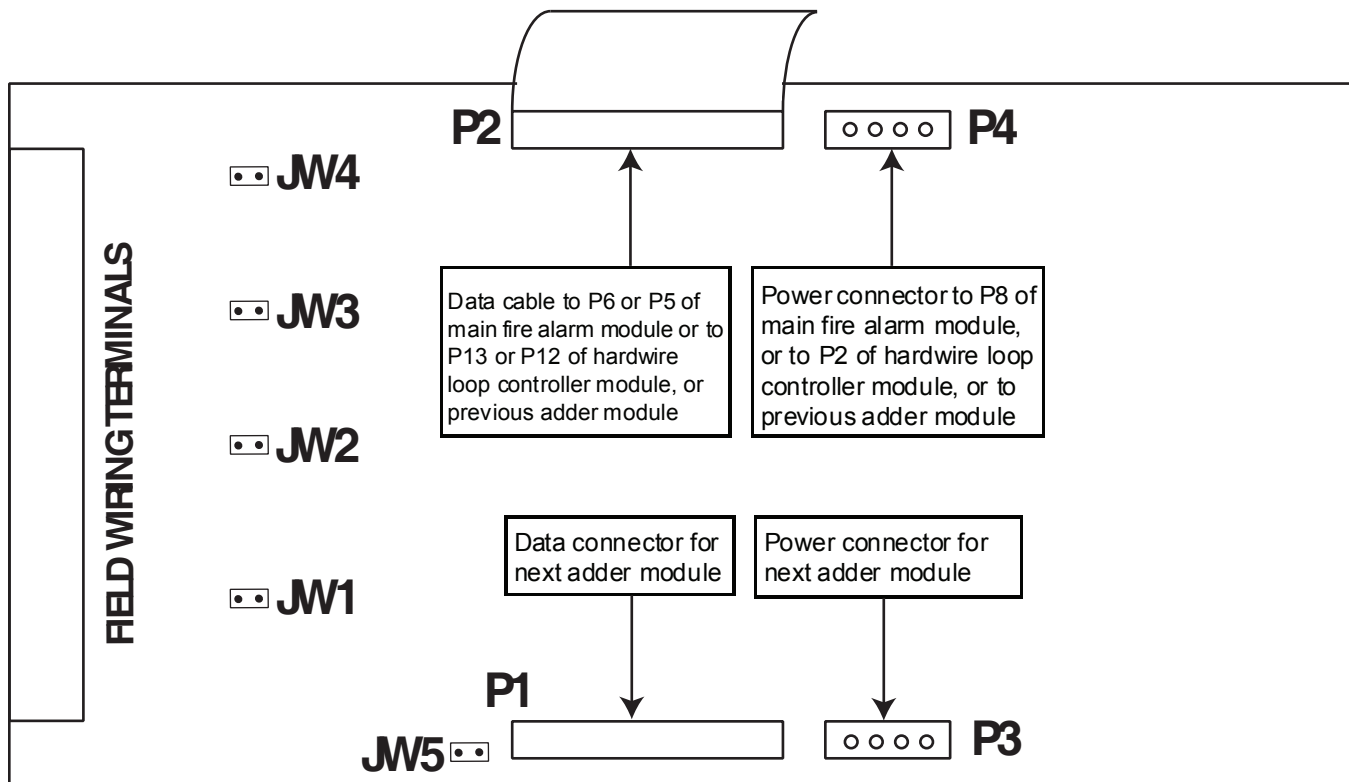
P2

P4

JW4

FIELD WIRING TERMINALS

JW3

Data cable to P6 or P5 of main fire alarm module or to P13 or P12 of hardwire loop controller module, or previous adder module

Power connector to P8 of main fire alarm module, or to P2 of hardwire loop controller module, or to previous adder module

JW2

Data connector for next adder module

Power connector for next adder module

JW1

P1

JW5

P3